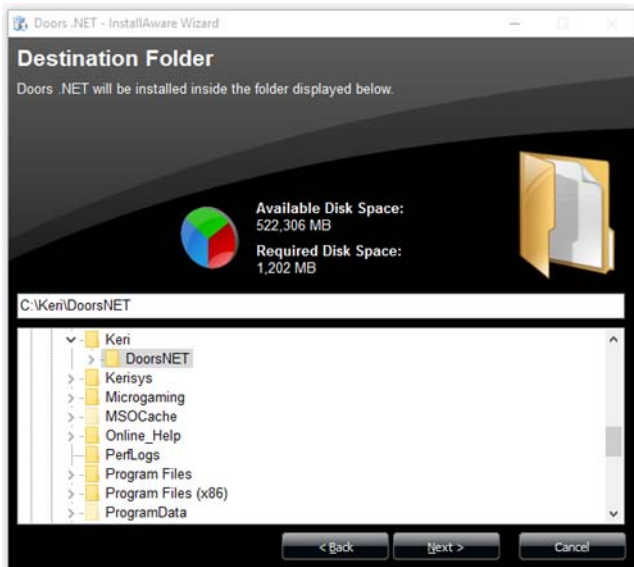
Doors .NET - InstallAware Wizard

Destination Folder

Doors .NET will be installed inside the folder displayed below.

Available Disk Space:
522,306 MB

Required Disk Space:
1,202 MB

C:\Keri\DoorsNET

Keri
DoorsNET
Kerisys
Microgaming
MSOCache
Online_Help
PerfLogs
Program Files
Program Files (x86)
ProgramData

< Back
Next >
Cancel